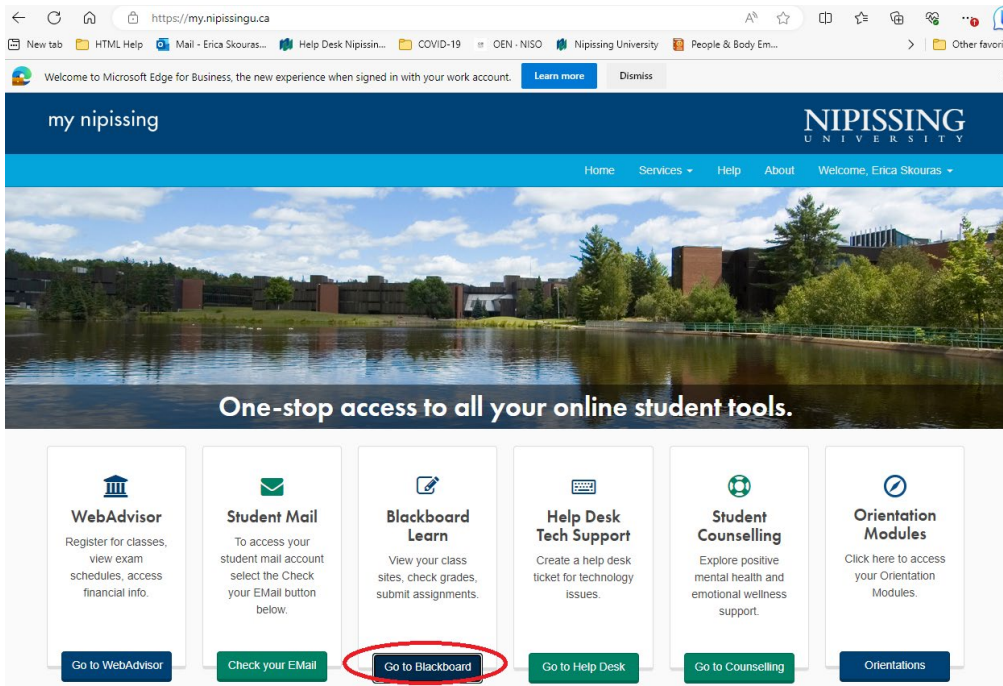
https://my.nipissingu.ca

New tab | HTML Help | Mail - Erica Skouras... | Help Desk Nipissin... | COVID-19 | OEN - NISO | Nipissing University | People & Body Em... | Other favori

Welcome to Microsoft Edge for Business, the new experience when signed in with your work account. Learn more Dismiss

my nipissing

NIPISSING UNIVERSITY

Home Services Help About Welcome, Erica Skouras

One-stop access to all your online student tools.

WebAdvisor
Register for classes, view exam schedules, access financial info.
Go to WebAdvisor

Student Mail
To access your student mail account select the Check your EMail button below.
Check your EMail

Blackboard Learn
View your class sites, check grades, submit assignments.
Go to Blackboard

Help Desk Tech Support
Create a help desk ticket for technology issues.
Go to Help Desk

Student Counselling
Explore positive mental health and emotional wellness support.
Go to Counselling

Orientation Modules
Click here to access your Orientation Modules.
Orientations